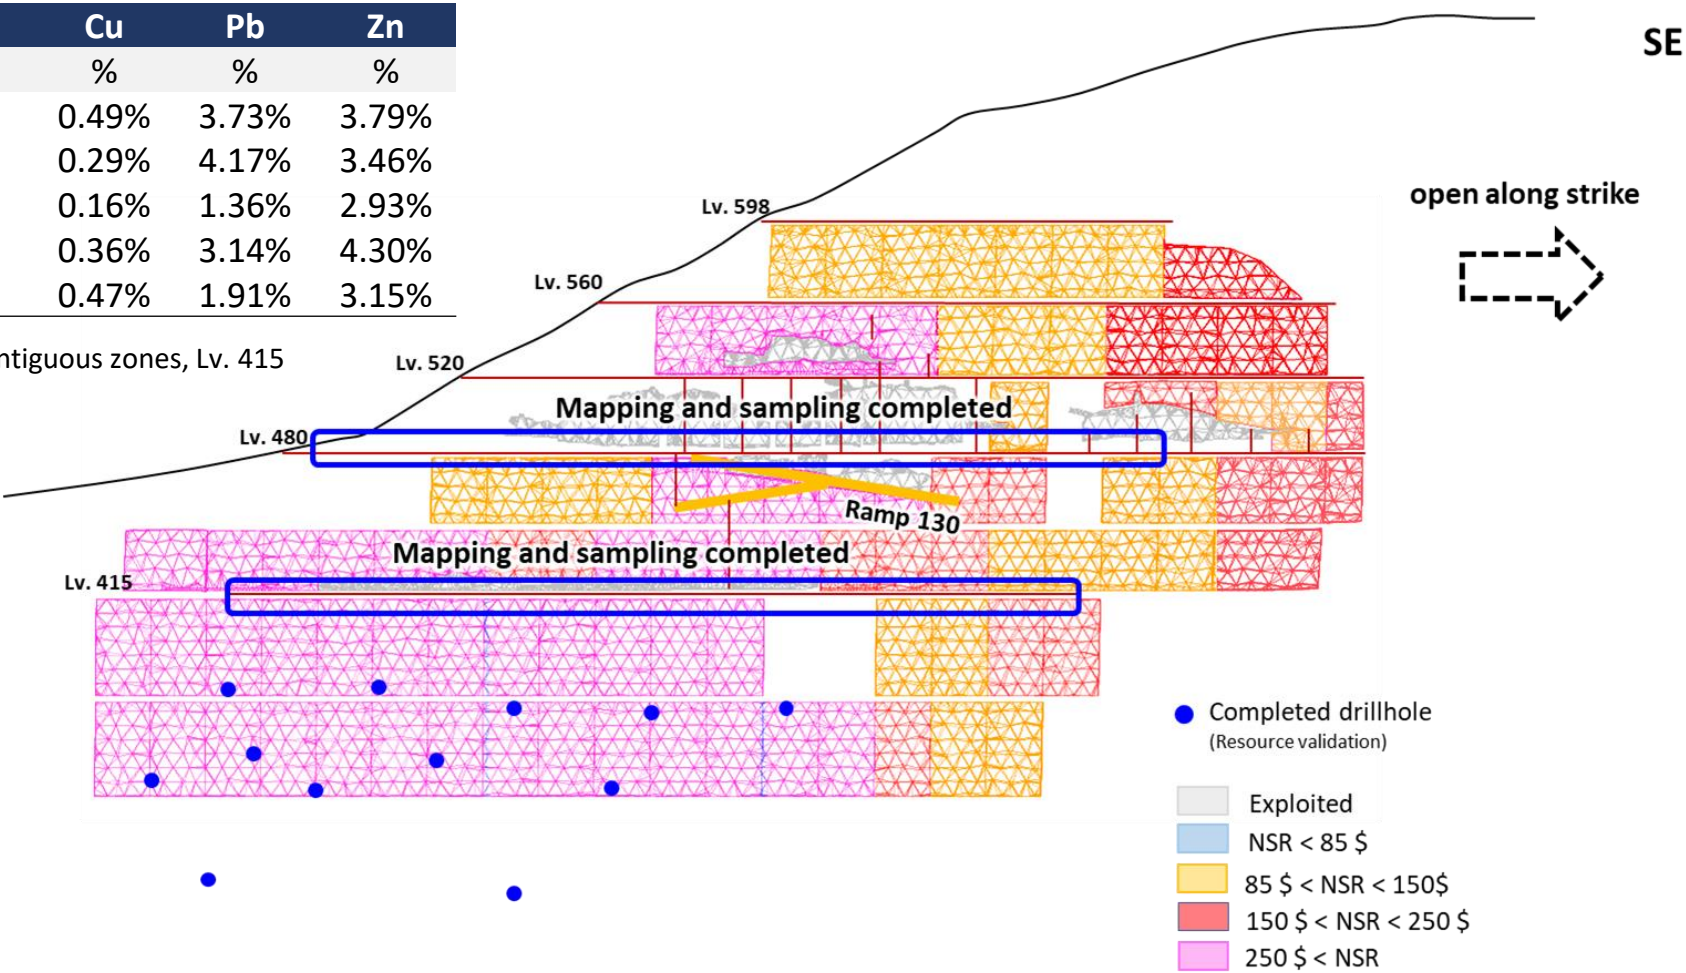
| Cu | Pb | Zn |
|---|---|---|
| % | % | % |
| 0.49% | 3.73% | 3.79% |
| 0.29% | 4.17% | 3.46% |
| 0.16% | 1.36% | 2.93% |
| 0.36% | 3.14% | 4.30% |
| 0.47% | 1.91% | 3.15% |

ntiguous zones, Lv. 415

SE

open along strike

Lv. 598

Lv. 560

Lv. 520

Lv. 480

Mapping and sampling completed

Ramp 130

Mapping and sampling completed

Lv. 415

Completed drillhole
(Resource validation)

Exploited
NSR < 85 $
85 $ < NSR < 150$
150 $ < NSR < 250 $
250 $ < NSR